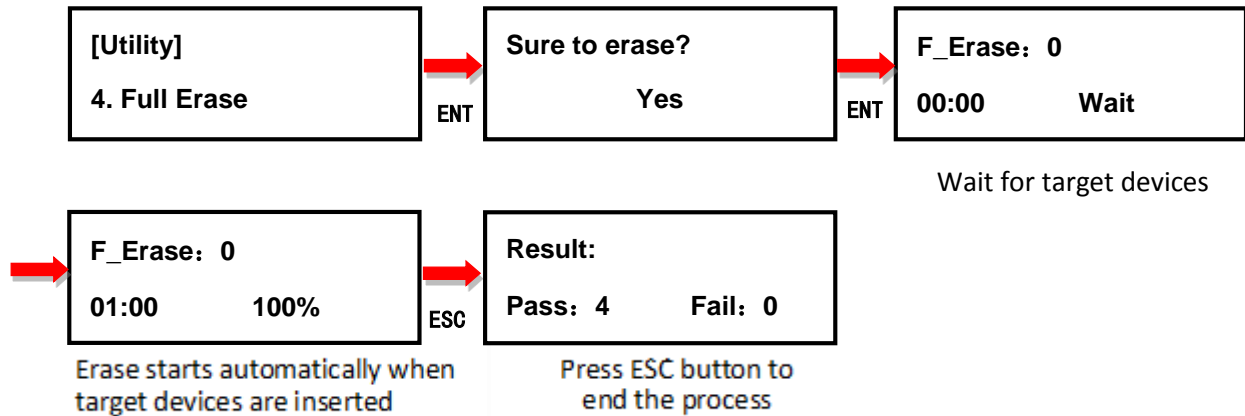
[Utility]
4. Full Erase

ENT

Sure to erase?
Yes

ENT

F_Erase：0
00:00 Wait

Wait for target devices

F_Erase：0
01:00 100%

Erase starts automatically when target devices are inserted

ESC

Result:
Pass：4 Fail：0

Press ESC button to end the process